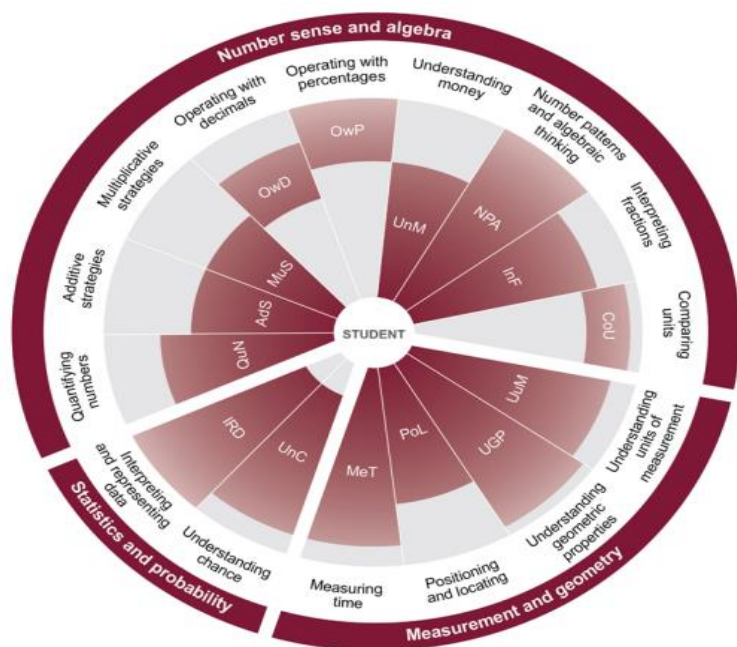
Number sense and algebra

Operating with percentages
Understanding money
Number patterns and algebraic thinking
Interpreting fractions
Comparing units
Operating with decimals
Multiplicative strategies
Additive strategies
Quantifying numbers

OwP
OwD
UnM
NPA
InF
CoU
MuS
AdS
QuN

STUDENT

UuM
UGP
PoL
MeT
UnC
IRD

Understanding units of measurement
Understanding geometric properties
Positioning and locating
Measuring time
Understanding chance
Interpreting and representing data

Statistics and probability

Measurement and geometry